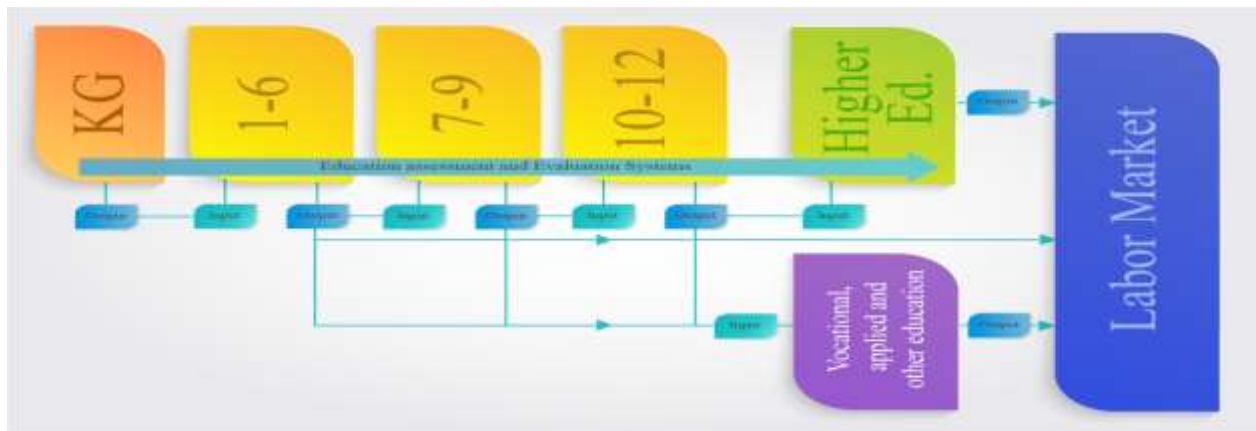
KG

1-6

7-9

10-12

Higher Ed.

Output

Labor Market

Education assessment and Evaluation Systems

Output

Input

Output

Input

Output

Input

Output

Input

Input

Vocational, applied and other education

Output